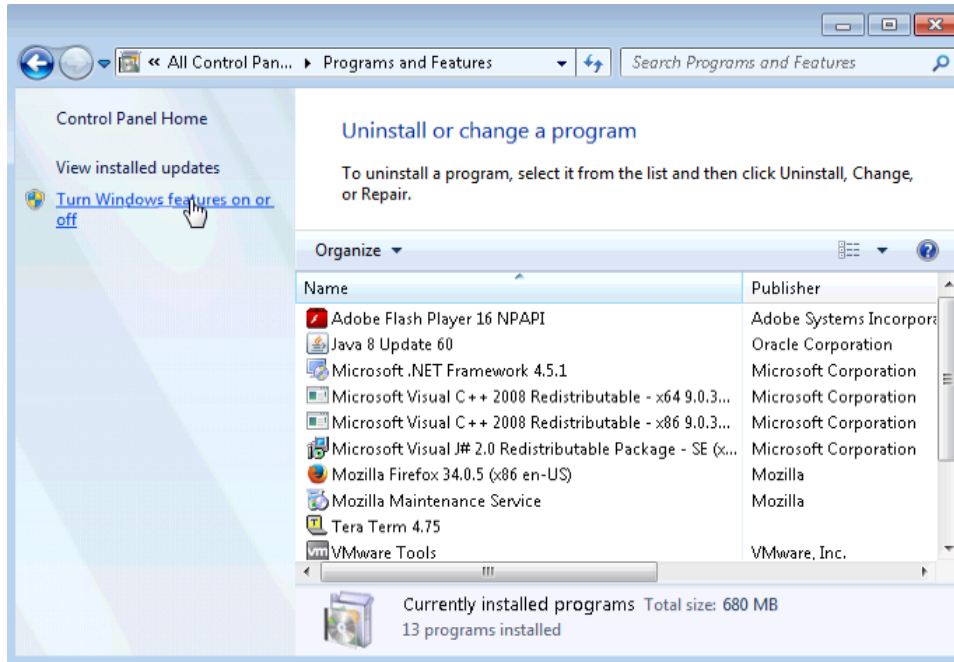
« All Control Pan... ▸ Programs and Features

Search Programs and Features

Control Panel Home

View installed updates

Turn Windows features on or off

Uninstall or change a program

To uninstall a program, select it from the list and then click Uninstall, Change, or Repair.

Organize ▾

| Name | Publisher |
|---|---|
| Adobe Flash Player 16 NPAPI | Adobe Systems Incorpora |
| Java 8 Update 60 | Oracle Corporation |
| Microsoft .NET Framework 4.5.1 | Microsoft Corporation |
| Microsoft Visual C++ 2008 Redistributable - x64 9.0.3... | Microsoft Corporation |
| Microsoft Visual C++ 2008 Redistributable - x86 9.0.3... | Microsoft Corporation |
| Microsoft Visual J# 2.0 Redistributable Package - SE (x... | Microsoft Corporation |
| Mozilla Firefox 34.0.5 (x86 en-US) | Mozilla |
| Mozilla Maintenance Service | Mozilla |
| Tera Term 4.75 | |
| VMware Tools | VMware, Inc. |

Currently installed programs Total size: 680 MB
13 programs installed